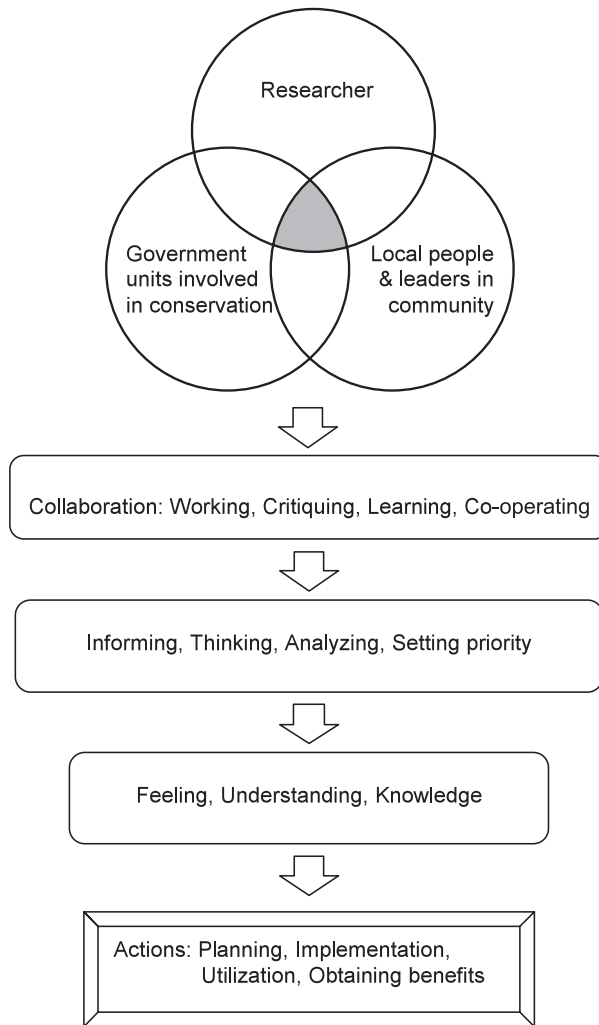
Researcher

Government units involved in conservation

Local people & leaders in community

Collaboration: Working, Critiquing, Learning, Co-operating

Informing, Thinking, Analyzing, Setting priority

Feeling, Understanding, Knowledge

Actions: Planning, Implementation, Utilization, Obtaining benefits